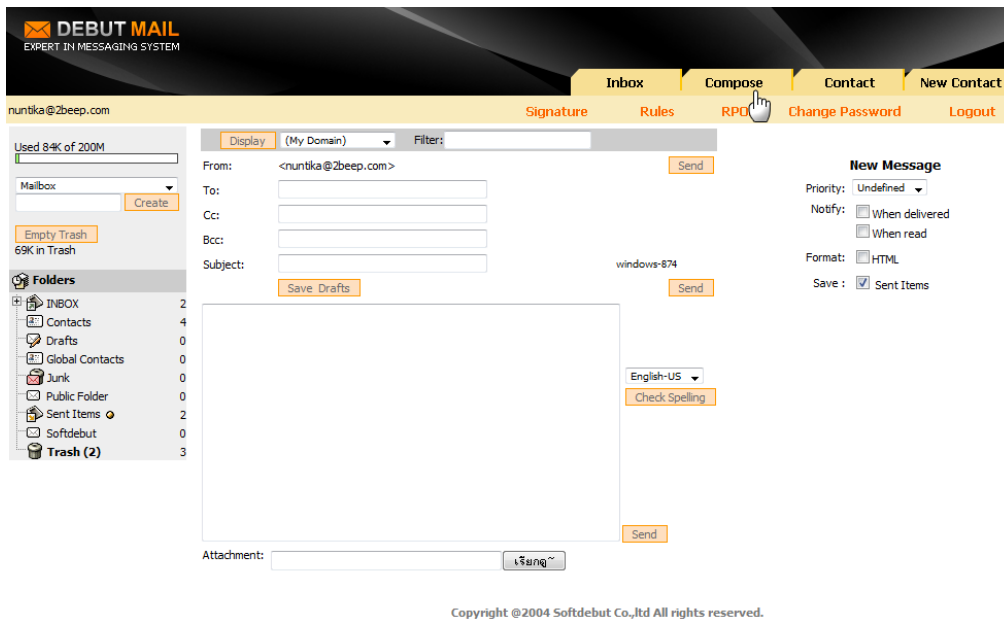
DEBUT MAIL
EXPERT IN MESSAGING SYSTEM

Inbox | Compose | Contact | New Contact

nuntika@2beep.com

Signature | Rules | RPO | Change Password | Logout

Used 84K of 200M

Mailbox
Create

Empty Trash
69K in Trash

Folders
INBOX 2
Contacts 4
Drafts 0
Global Contacts 0
Junk 0
Public Folder 0
Sent Items 2
Softdebut 0
Trash (2) 3

Display (My Domain) Filter:

From: <nuntika@2beep.com> Send
To:
Cc:
Bcc:
Subject: windows-874
Save Drafts Send

English-US
Check Spelling

Send

Attachment: เรียกดู...

New Message
Priority: Undefined
Notify: When delivered
When read
Format: HTML
Save : Sent Items

Copyright @2004 Softdebut Co.,ltd All rights reserved.